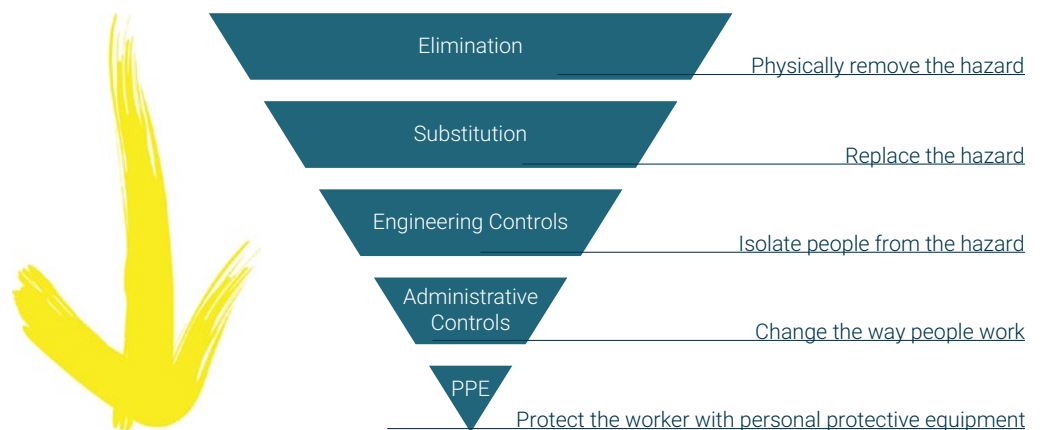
Elimination
Physically remove the hazard

Substitution
Replace the hazard

Engineering Controls
Isolate people from the hazard

Administrative Controls
Change the way people work

PPE
Protect the worker with personal protective equipment